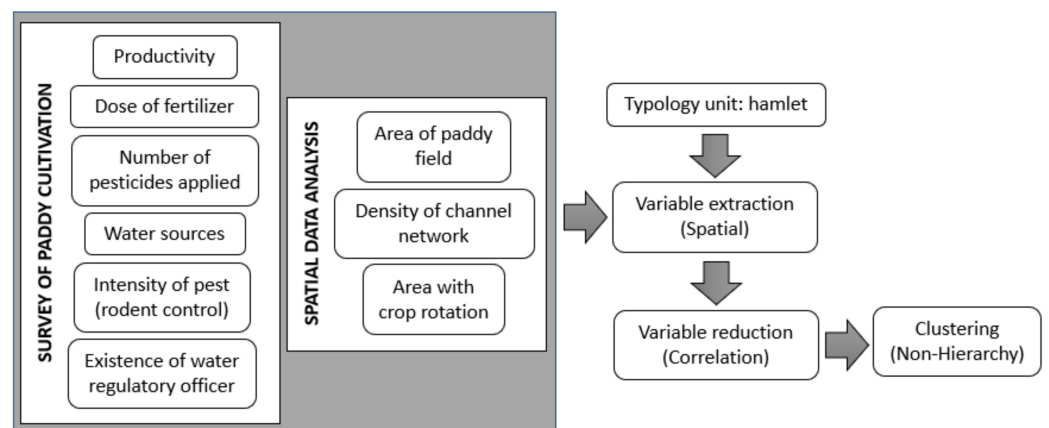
SURVEY OF PADDY CULTIVATION

Productivity

Dose of fertilizer

Number of pesticides applied

Water sources

Intensity of pest (rodent control)

Existence of water regulatory officer

SPATIAL DATA ANALYSIS

Area of paddy field

Density of channel network

Area with crop rotation

Typology unit: hamlet

Variable extraction (Spatial)

Variable reduction (Correlation)

Clustering (Non-Hierarchy)